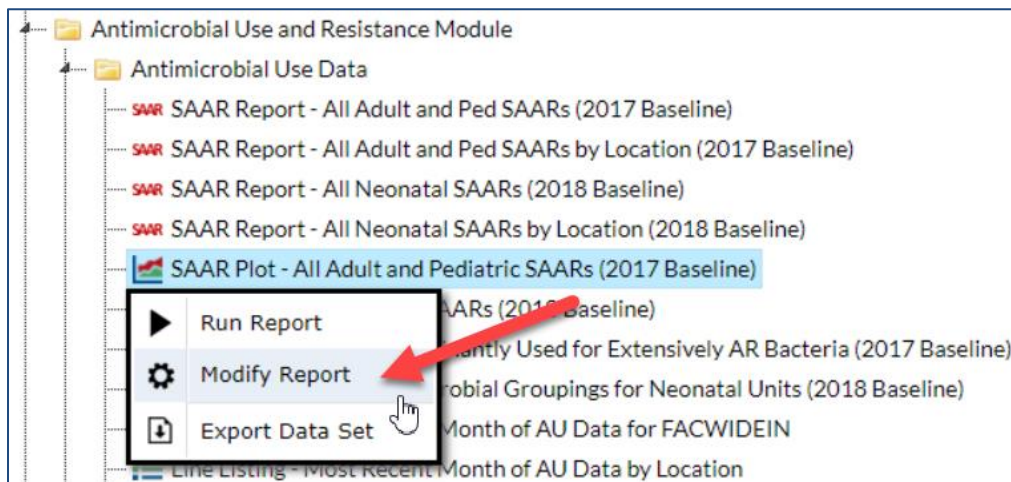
Antimicrobial Use and Resistance Module

Antimicrobial Use Data

SAAR SAAR Report - All Adult and Ped SAARs (2017 Baseline)

SAAR SAAR Report - All Adult and Ped SAARs by Location (2017 Baseline)

SAAR SAAR Report - All Neonatal SAARs (2018 Baseline)

SAAR SAAR Report - All Neonatal SAARs by Location (2018 Baseline)

SAAR Plot - All Adult and Pediatric SAARs (2017 Baseline)

AARs (201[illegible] Baseline)

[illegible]antly Used for Extensively AR Bacteria (2017 Baseline)

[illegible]robial Groupings for Neonatal Units (2018 Baseline)

Month of AU Data for FACWIDEIN

Line Listing - Most Recent Month of AU Data by Location

Run Report

Modify Report

Export Data Set